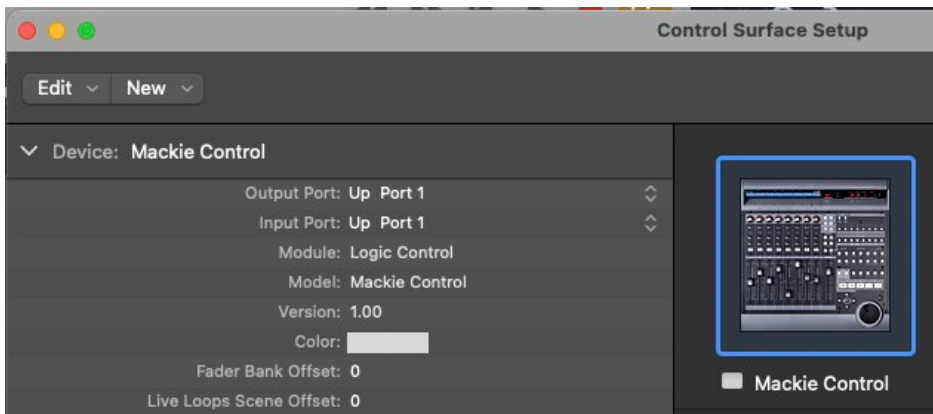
Control Surface Setup

Edit New

Device: Mackie Control

Output Port: Up Port 1
Input Port: Up Port 1
Module: Logic Control
Model: Mackie Control
Version: 1.00
Color:
Fader Bank Offset: 0
Live Loops Scene Offset: 0

Mackie Control